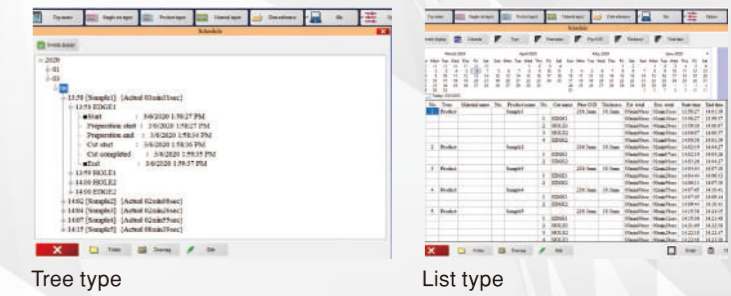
Top menu | Single cut input | Product input | Material input | Data reference | File

Schedule

Switch display

2020
01
03
06
13:58 [Sample1] [Actual 03min31sec]
13:58 EDGE1
Start : 3/6/2020 1:58:27 PM
Preparation start : 3/6/2020 1:58:27 PM
Preparation end : 3/6/2020 1:58:34 PM
Cut start : 3/6/2020 1:58:36 PM
Cut completed : 3/6/2020 1:59:35 PM
End : 3/6/2020 1:59:57 PM
13:59 HOLE1
14:00 HOLE2
14:00 EDGE2
14:02 [Sample2] [Actual 02min58sec]
14:04 [Sample3] [Actual 02min46sec]
14:07 [Sample4] [Actual 02min09sec]
14:15 [Sample5] [Actual 08min06sec]

Folder | Drawing | Edit

Tree type

Top menu | Single cut input | Product input | Material input | Data reference | File | Option

Schedule

| No. | Type | Material name | No. | Product name | No. | Cut name |
|---|---|---|---|---|---|---|
| 1 | Product | | | Sample1 | | |
| | | | | | 1 | EDGE1 |
| | | | | | 2 | HOLE1 |
| | | | | | 3 | HOLE2 |
| | | | | | 4 | EDGE2 |
| 2 | Product | | | Sample2 | | |
| | | | | | 1 | EDGE1 |
| | | | | | 2 | EDGE2 |
| 3 | Product | | | Sample3 | | |
| | | | | | 1 | EDGE1 |
| | | | | | 2 | EDGE2 |
| 4 | Product | | | Sample4 | | |
| | | | | | 1 | EDGE1 |
| | | | | | 2 | EDGE2 |
| 5 | Product | | | Sample5 | | |
| | | | | | 1 | EDGE1 |
| | | | | | 2 | HOLE1 |
| | | | | | 3 | HOLE2 |
| | | | | | 4 | HOLE3 |

Folder | Drawing | Edit

List type